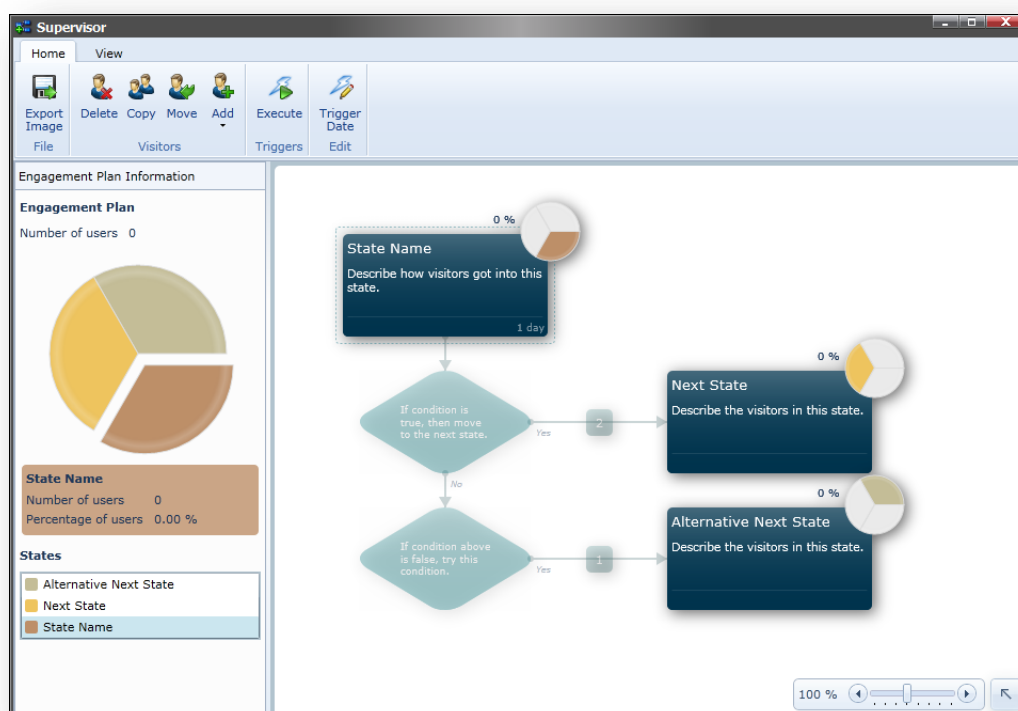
Supervisor

Home View

Export Image
File

Delete Copy Move Add
Visitors

Execute
Triggers

Trigger Date
Edit

Engagement Plan Information

Engagement Plan

Number of users 0

State Name
Number of users 0
Percentage of users 0.00 %

States

Alternative Next State
Next State
State Name

0 %

State Name
Describe how visitors got into this state.
1 day

If condition is true, then move to the next state.

Yes

2

0 %

Next State
Describe the visitors in this state.

No

If condition above is false, try this condition.

Yes

1

0 %

Alternative Next State
Describe the visitors in this state.

100 %